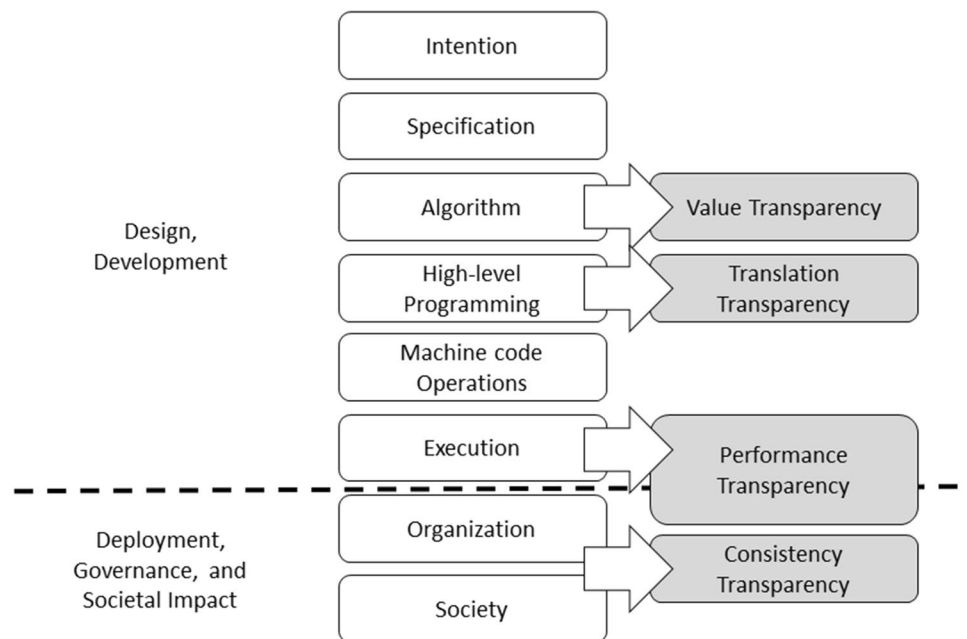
Intention

Specification

Algorithm

Value Transparency

Design, Development

High-level Programming

Translation Transparency

Machine code Operations

Execution

Performance Transparency

Organization

Deployment, Governance, and Societal Impact

Consistency Transparency

Society